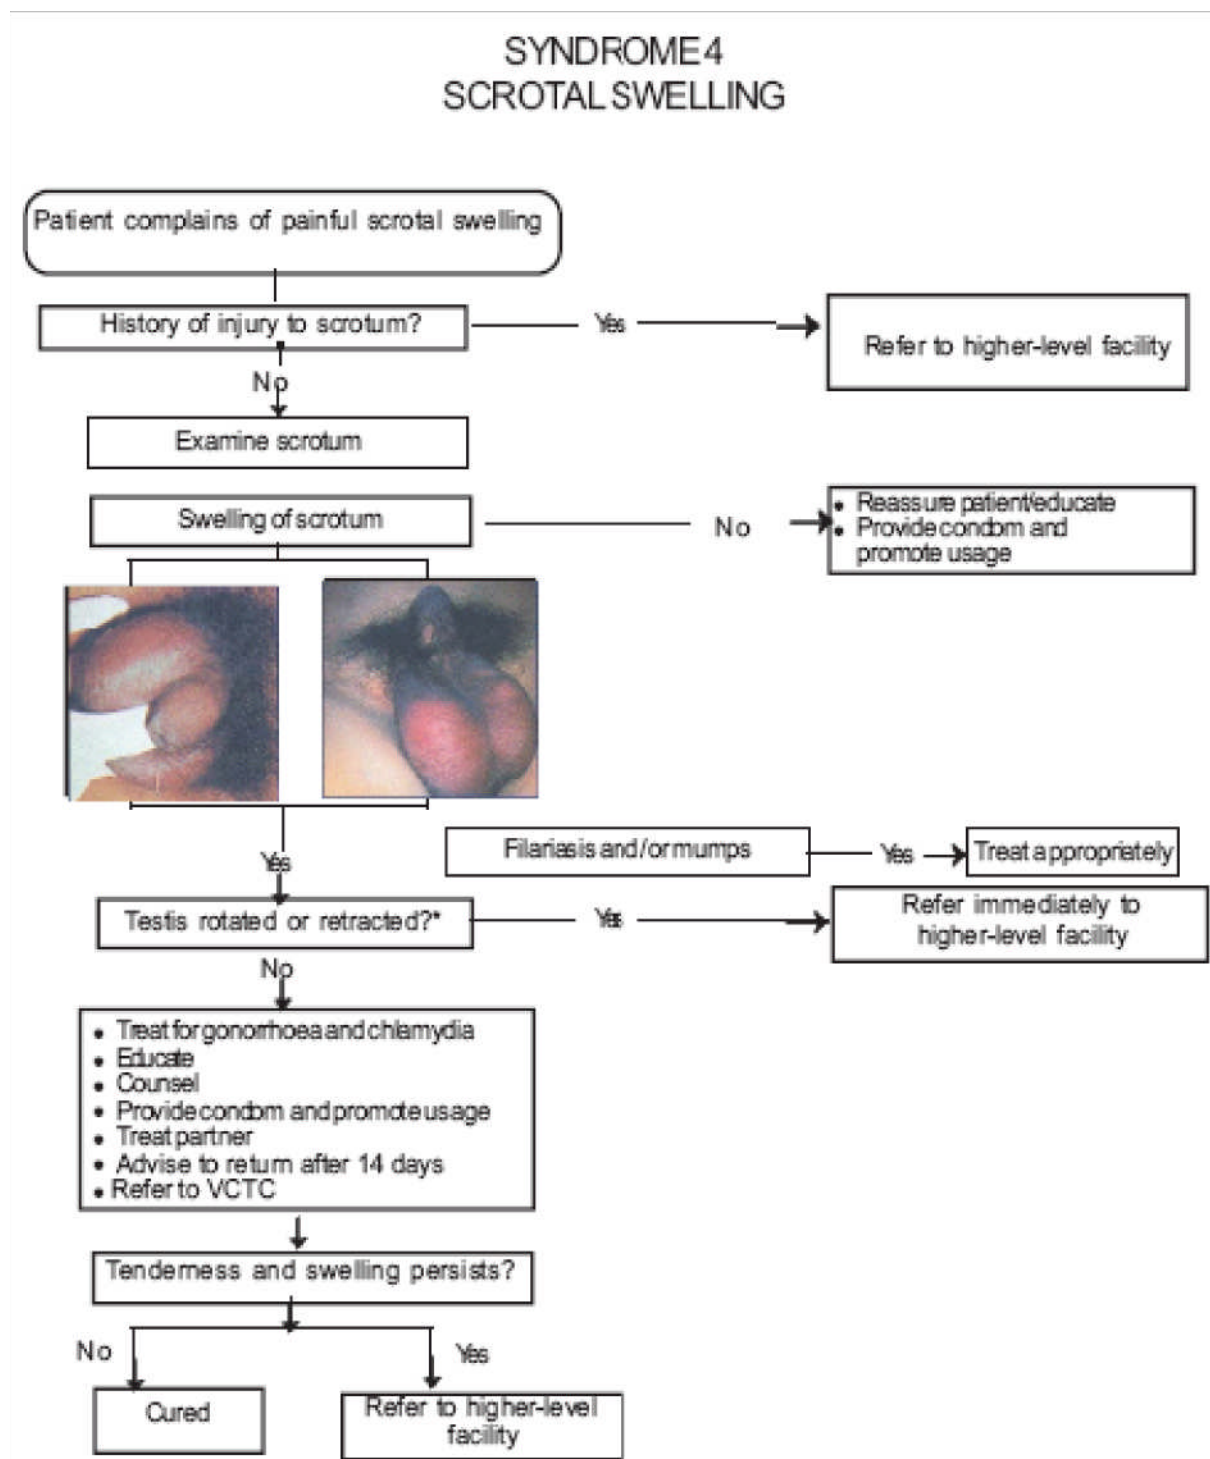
SYNDROME 4
SCROTAL SWELLING

Patient complains of painful scrotal swelling

History of injury to scrotum?

Yes

Refer to higher-level facility

No

Examine scrotum

Swelling of scrotum

No

• Reassure patient/educate
• Provide condom and promote usage

Yes

Filariasis and/or mumps

Yes

Treat appropriately

Testis rotated or retracted?*

Yes

Refer immediately to higher-level facility

No

• Treat for gonorrhoea and chlamydia
• Educate
• Counsel
• Provide condom and promote usage
• Treat partner
• Advise to return after 14 days
• Refer to VCTC

Tenderness and swelling persists?

No

Yes

Cured

Refer to higher-level facility